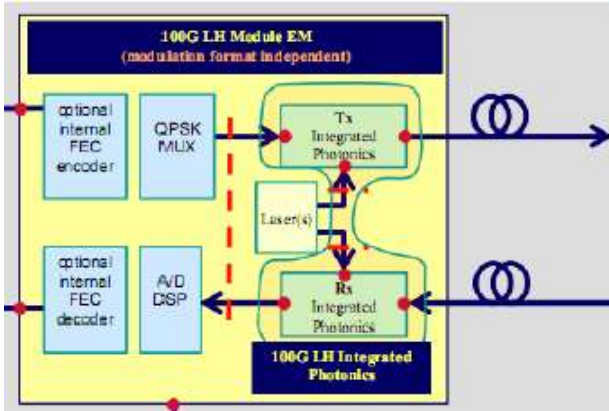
100G LH Module EM
(modulation format independent)

optional internal FEC encoder

QPSK MUX

Tx Integrated Photonics

Laser(s)

optional internal FEC decoder

A/D DSP

Rx Integrated Photonics

100G LH Integrated Photonics